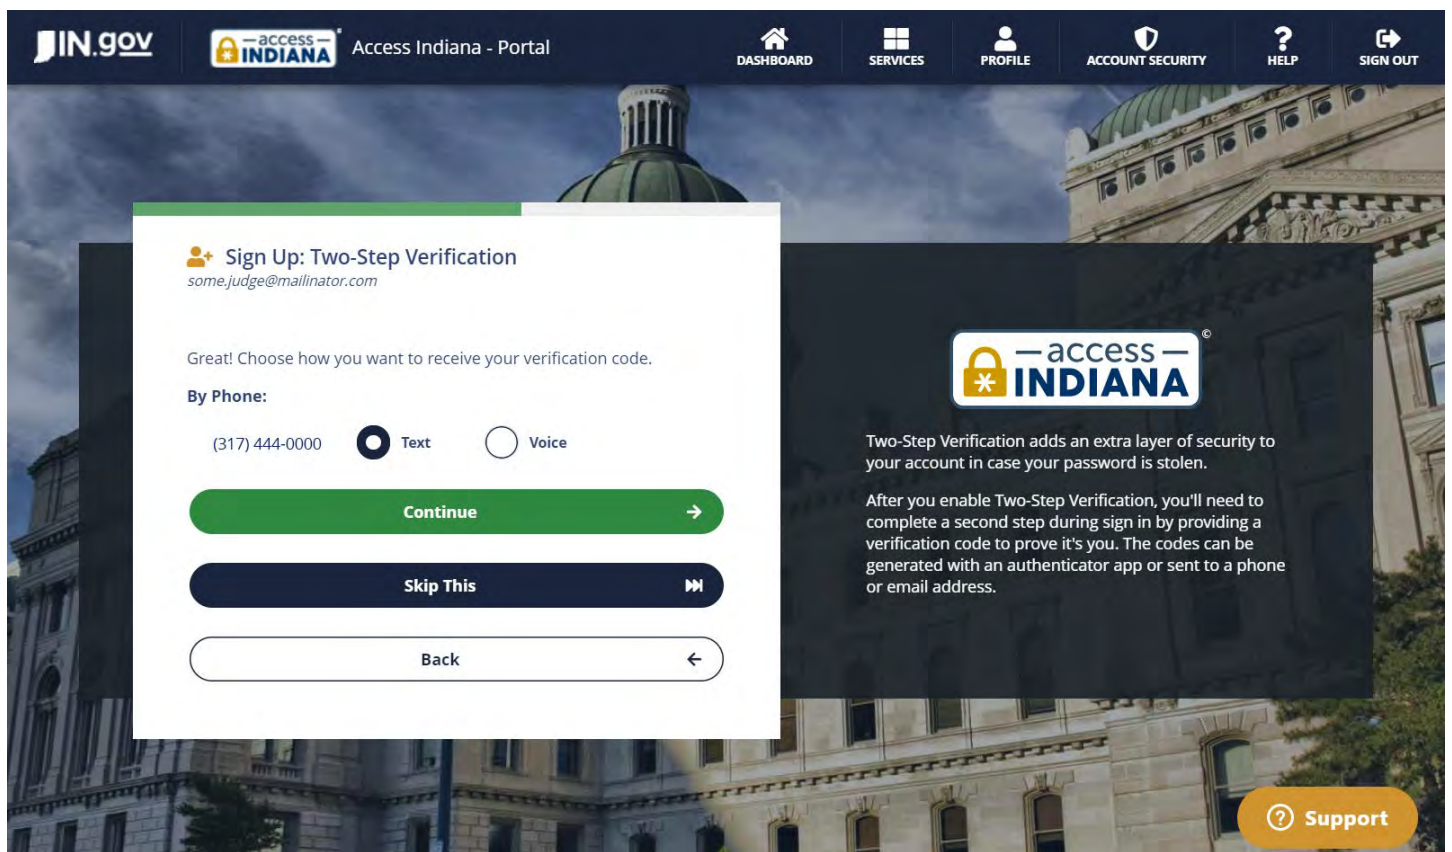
IN.gov

access INDIANA

Access Indiana - Portal

DASHBOARD SERVICES PROFILE ACCOUNT SECURITY HELP SIGN OUT

Sign Up: Two-Step Verification
some.judge@mailinator.com

Great! Choose how you want to receive your verification code.

By Phone:

(317) 444-0000 Text Voice

Continue

Skip This

Back

access INDIANA ©

Two-Step Verification adds an extra layer of security to your account in case your password is stolen.

After you enable Two-Step Verification, you'll need to complete a second step during sign in by providing a verification code to prove it's you. The codes can be generated with an authenticator app or sent to a phone or email address.

Support